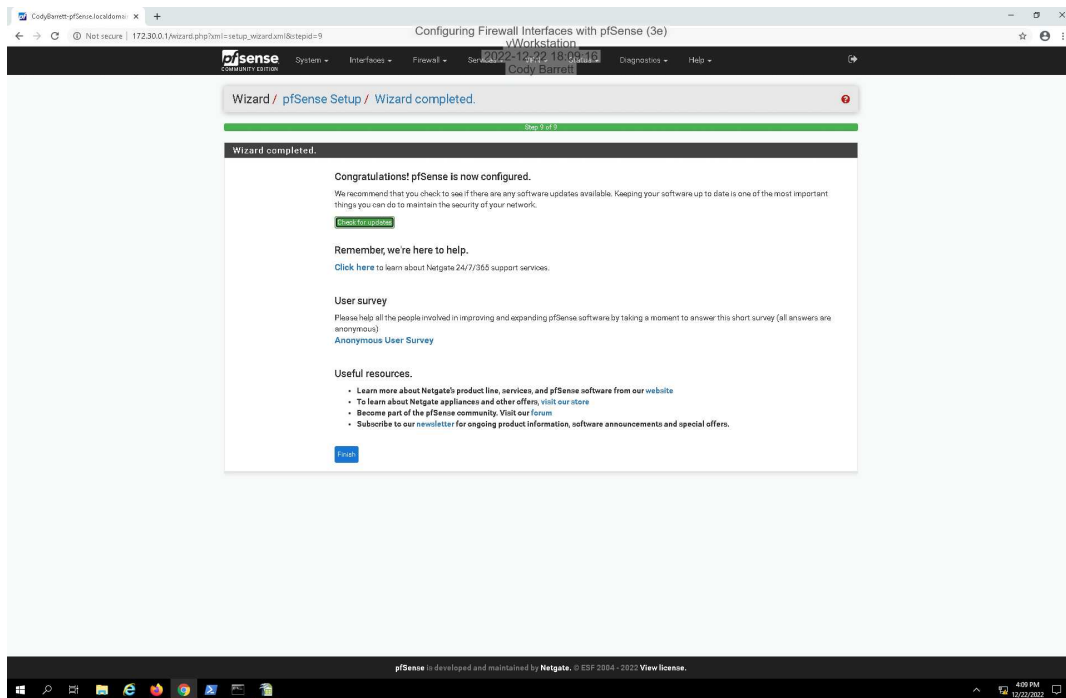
CodyBarrett-pfSense.localdomai ×  +

Not secure | 172.30.0.1/wizard.php?xml=setup_wizard.xml&stepid=9

Configuring Firewall Interfaces with pfSense (3e)
vWorkstation
2022-12-22 18:09:16
Cody Barrett

pfsense COMMUNITY EDITION  System ▾  Interfaces ▾  Firewall ▾  Services ▾  VPN ▾  Status ▾  Diagnostics ▾  Help ▾

Wizard / pfSense Setup / Wizard completed.

Step 9 of 9

Wizard completed.

Congratulations! pfSense is now configured.

We recommend that you check to see if there are any software updates available. Keeping your software up to date is one of the most important things you can do to maintain the security of your network.

Check for updates

Remember, we're here to help.

Click here to learn about Netgate 24/7/365 support services.

User survey

Please help all the people involved in improving and expanding pfSense software by taking a moment to answer this short survey (all answers are anonymous)

Anonymous User Survey

Useful resources.

• Learn more about Netgate's product line, services, and pfSense software from our website
• To learn about Netgate appliances and other offers, visit our store
• Become part of the pfSense community. Visit our forum
• Subscribe to our newsletter for ongoing product information, software announcements and special offers.

Finish

pfSense is developed and maintained by Netgate. © ESF 2004 - 2022 View license.

4:09 PM
12/22/2022